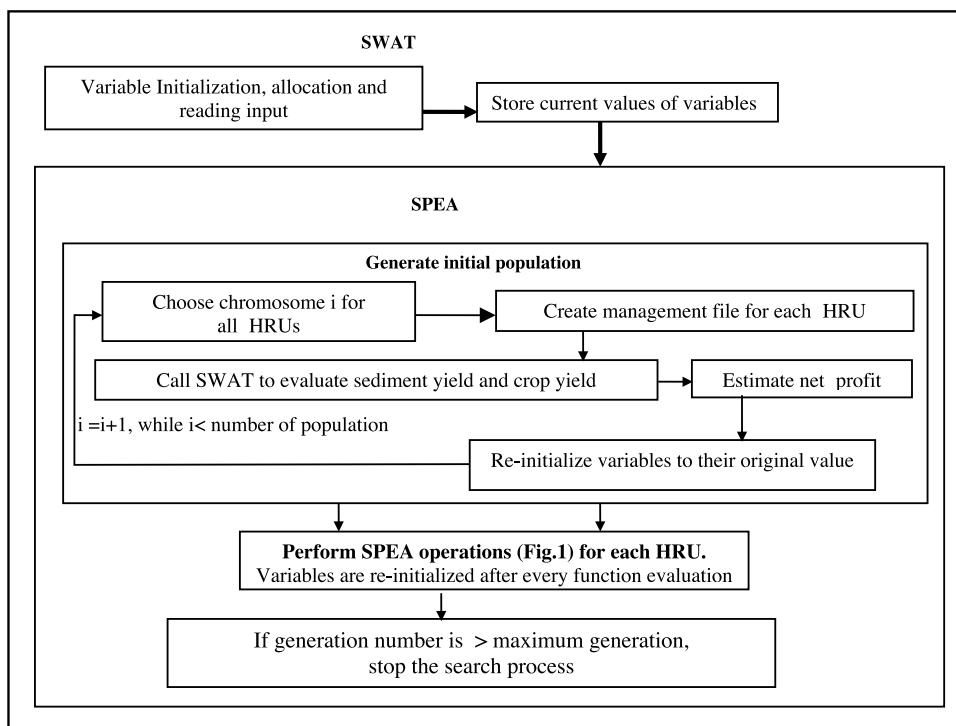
SWAT

Variable Initialization, allocation and reading input

Store current values of variables

SPEA

Generate initial population

Choose chromosome i for all HRUs

Create management file for each HRU

Call SWAT to evaluate sediment yield and crop yield

Estimate net profit

i =i+1, while i< number of population

Re-initialize variables to their original value

Perform SPEA operations (Fig.1) for each HRU.
Variables are re-initialized after every function evaluation

If generation number is > maximum generation, stop the search process